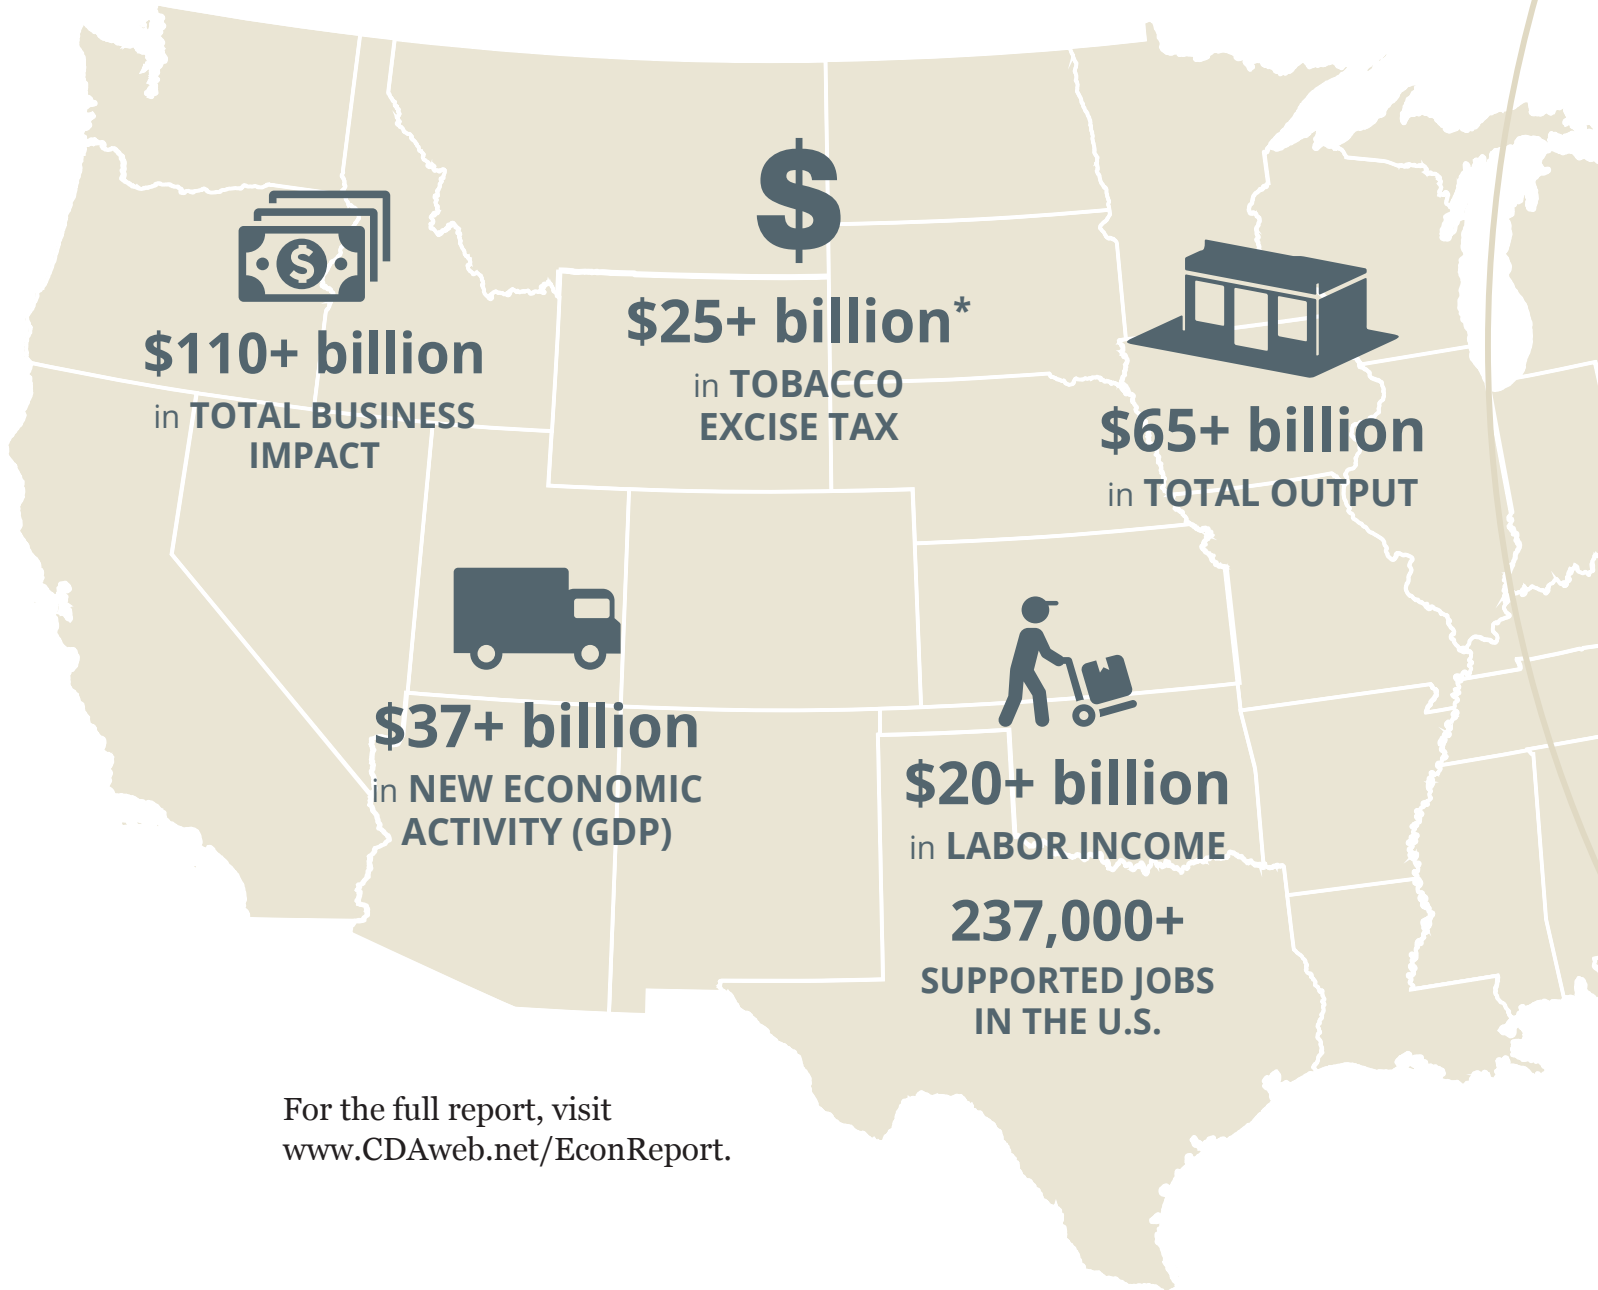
$110+ billion
in TOTAL BUSINESS IMPACT

$

$25+ billion*
in TOBACCO EXCISE TAX

$65+ billion
in TOTAL OUTPUT

$37+ billion
in NEW ECONOMIC ACTIVITY (GDP)

$20+ billion
in LABOR INCOME

237,000+
SUPPORTED JOBS IN THE U.S.

For the full report, visit www.CDAweb.net/EconReport.